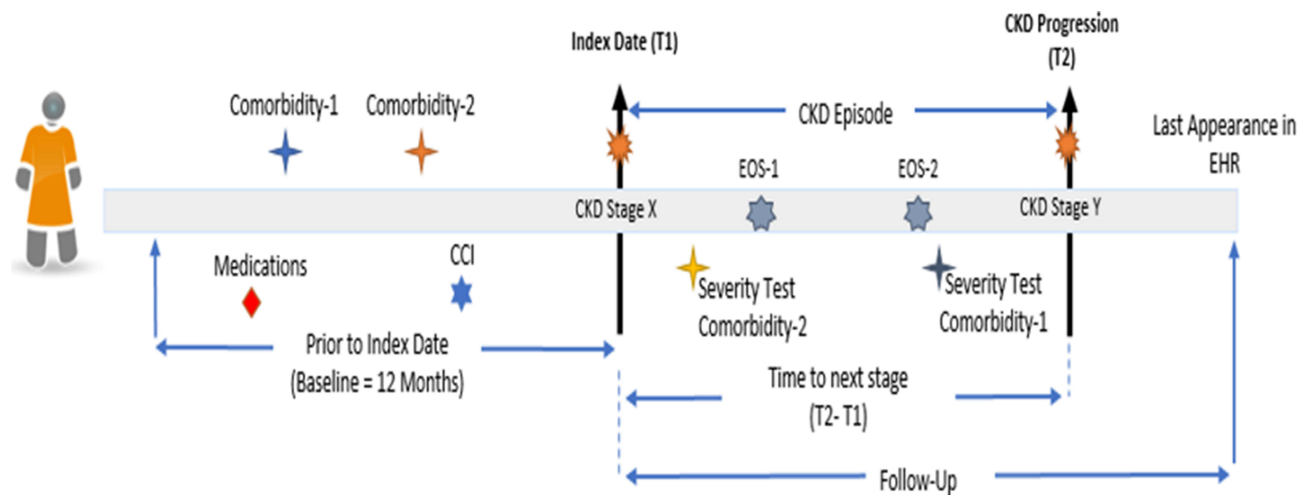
Index Date (T1)

CKD Progression (T2)

Comorbidity-1

Comorbidity-2

CKD Episode

Last Appearance in EHR

EOS-1

EOS-2

CKD Stage X

CKD Stage Y

Medications

CCI

Severity Test Comorbidity-2

Severity Test Comorbidity-1

Prior to Index Date (Baseline = 12 Months)

Time to next stage (T2- T1)

Follow-Up